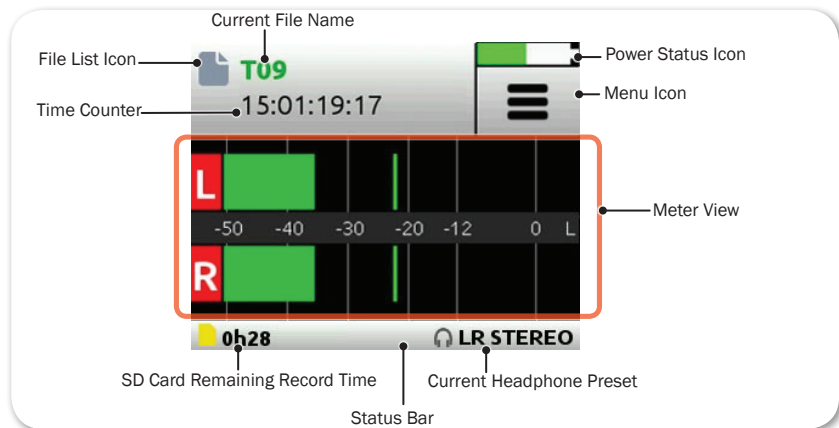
Current File Name
File List Icon
T09
Power Status Icon
Menu Icon
Time Counter
15:01:19:17
L
Meter View
-50 -40 -30 -20 -12 0 L
R
0h28
LR STEREO
SD Card Remaining Record Time
Current Headphone Preset
Status Bar